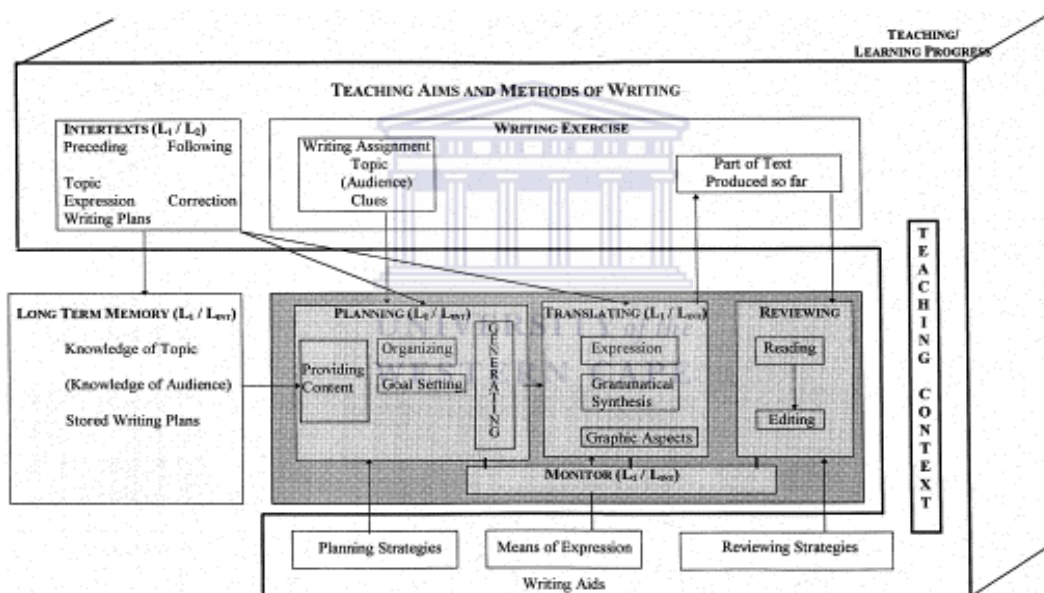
TEACHING/ LEARNING PROGRESS

TEACHING AIMS AND METHODS OF WRITING

INTERTEXTS ($L_1$ / $L_2$)
Preceding Following
Topic
Expression Correction
Writing Plans

WRITING EXERCISE

Writing Assignment
Topic
(Audience)
Clues

Part of Text
Produced so far

T E A C H I N G C O N T E X T

LONG TERM MEMORY ($L_1$ / $L_{int}$)
Knowledge of Topic
(Knowledge of Audience)
Stored Writing Plans

PLANNING ($L_1$ / $L_{int}$)

Providing Content

Organizing

Goal Setting

GENERATING

TRANSLATING ($L_1$ / $L_{int}$)

Expression

Grammatical Synthesis

Graphic Aspects

REVIEWING

Reading

Editing

MONITOR ($L_1$ / $L_{int}$)

Planning Strategies

Means of Expression

Reviewing Strategies

Writing Aids

UNIVERSITY of the WESTERN CAPE